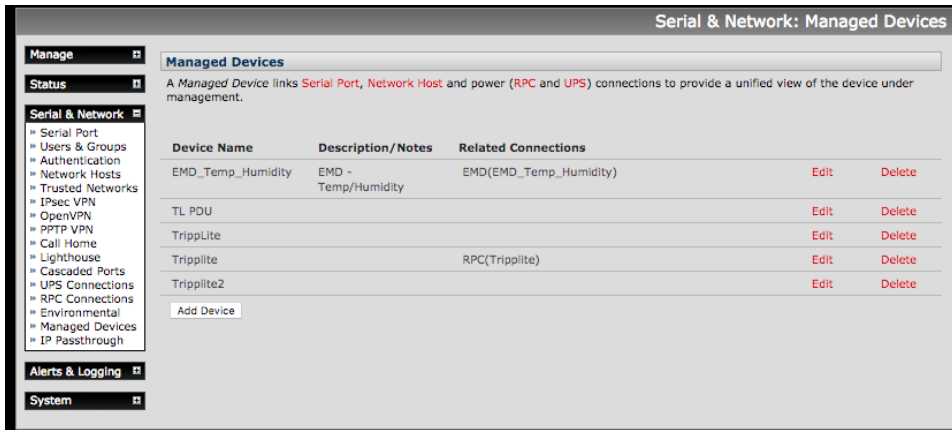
Serial & Network: Managed Devices

Manage

Status

Serial & Network

» Serial Port
» Users & Groups
» Authentication
» Network Hosts
» Trusted Networks
» IPsec VPN
» OpenVPN
» PPTP VPN
» Call Home
» Lighthouse
» Cascaded Ports
» UPS Connections
» RPC Connections
» Environmental
» Managed Devices
» IP Passthrough

Alerts & Logging

System

Managed Devices

A *Managed Device* links Serial Port, Network Host and power (RPC and UPS) connections to provide a unified view of the device under management.

| Device Name | Description/Notes | Related Connections | | |
|---|---|---|---|---|
| EMD_Temp_Humidity | EMD - Temp/Humidity | EMD(EMD_Temp_Humidity) | Edit | Delete |
| TL PDU | | | Edit | Delete |
| TrippLite | | | Edit | Delete |
| Tripplite | | RPC(Tripplite) | Edit | Delete |
| Tripplite2 | | | Edit | Delete |

Add Device